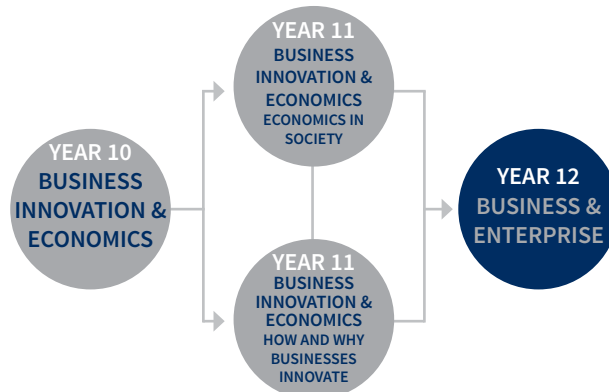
YEAR 10
BUSINESS INNOVATION & ECONOMICS

YEAR 11
BUSINESS INNOVATION & ECONOMICS
ECONOMICS IN SOCIETY

YEAR 11
BUSINESS INNOVATION & ECONOMICS
HOW AND WHY BUSINESSES INNOVATE

YEAR 12
BUSINESS & ENTERPRISE